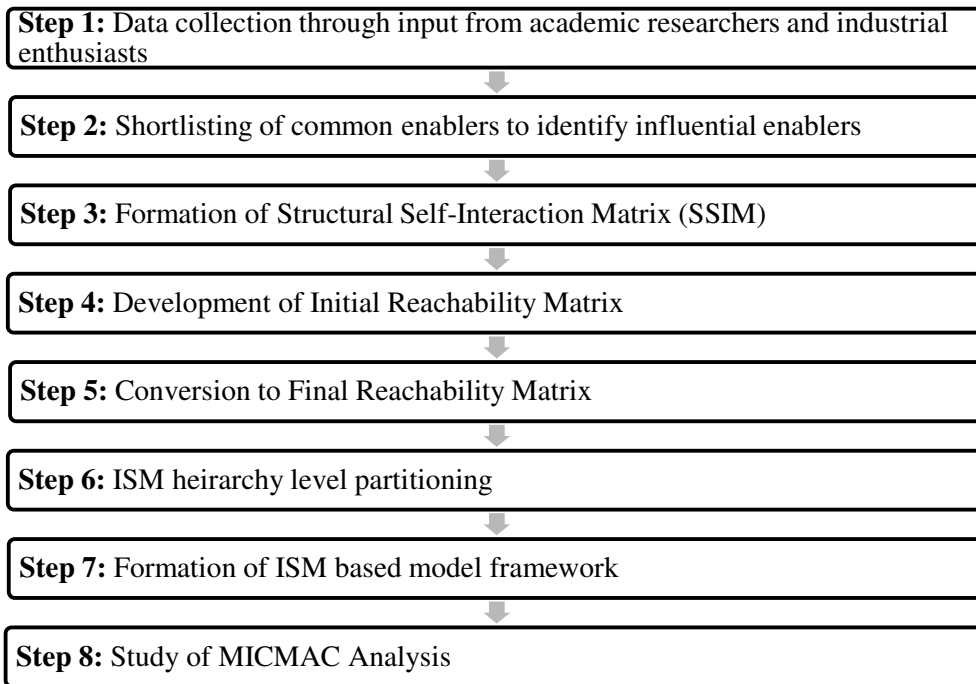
**Step 1:** Data collection through input from academic researchers and industrial enthusiasts

**Step 2:** Shortlisting of common enablers to identify influential enablers

**Step 3:** Formation of Structural Self-Interaction Matrix (SSIM)

**Step 4:** Development of Initial Reachability Matrix

**Step 5:** Conversion to Final Reachability Matrix

**Step 6:** ISM heirarchy level partitioning

**Step 7:** Formation of ISM based model framework

**Step 8:** Study of MICMAC Analysis